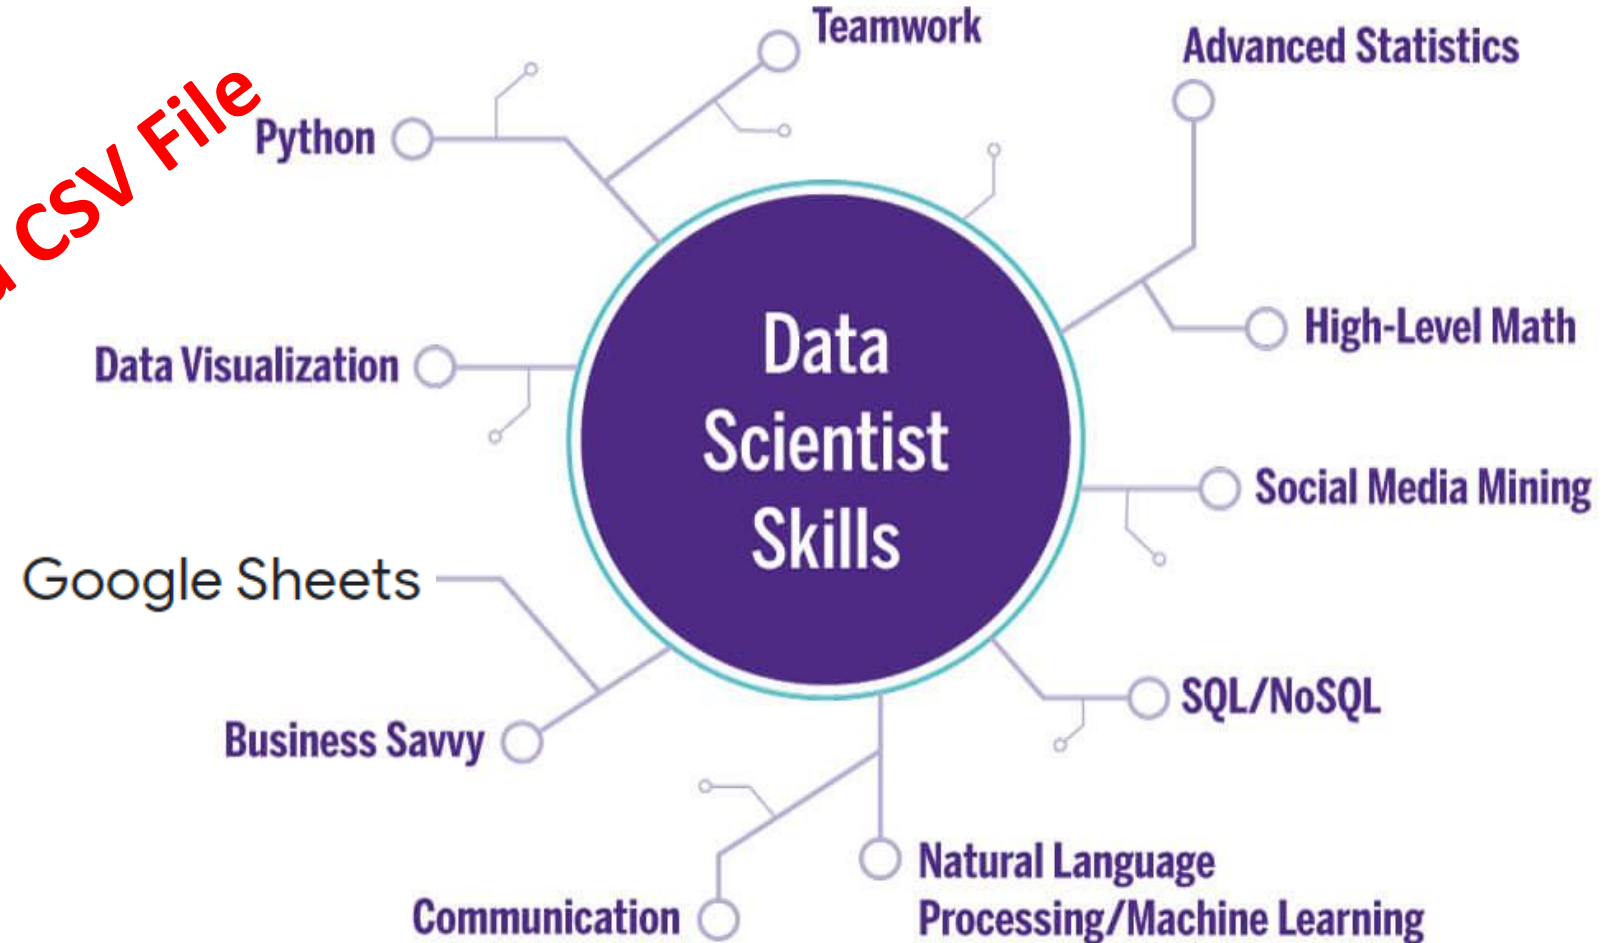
a CSV File

Teamwork

Advanced Statistics

Python

Data Scientist Skills

High-Level Math

Data Visualization

Social Media Mining

Google Sheets

SQL/NoSQL

Business Savvy

Natural Language Processing/Machine Learning

Communication